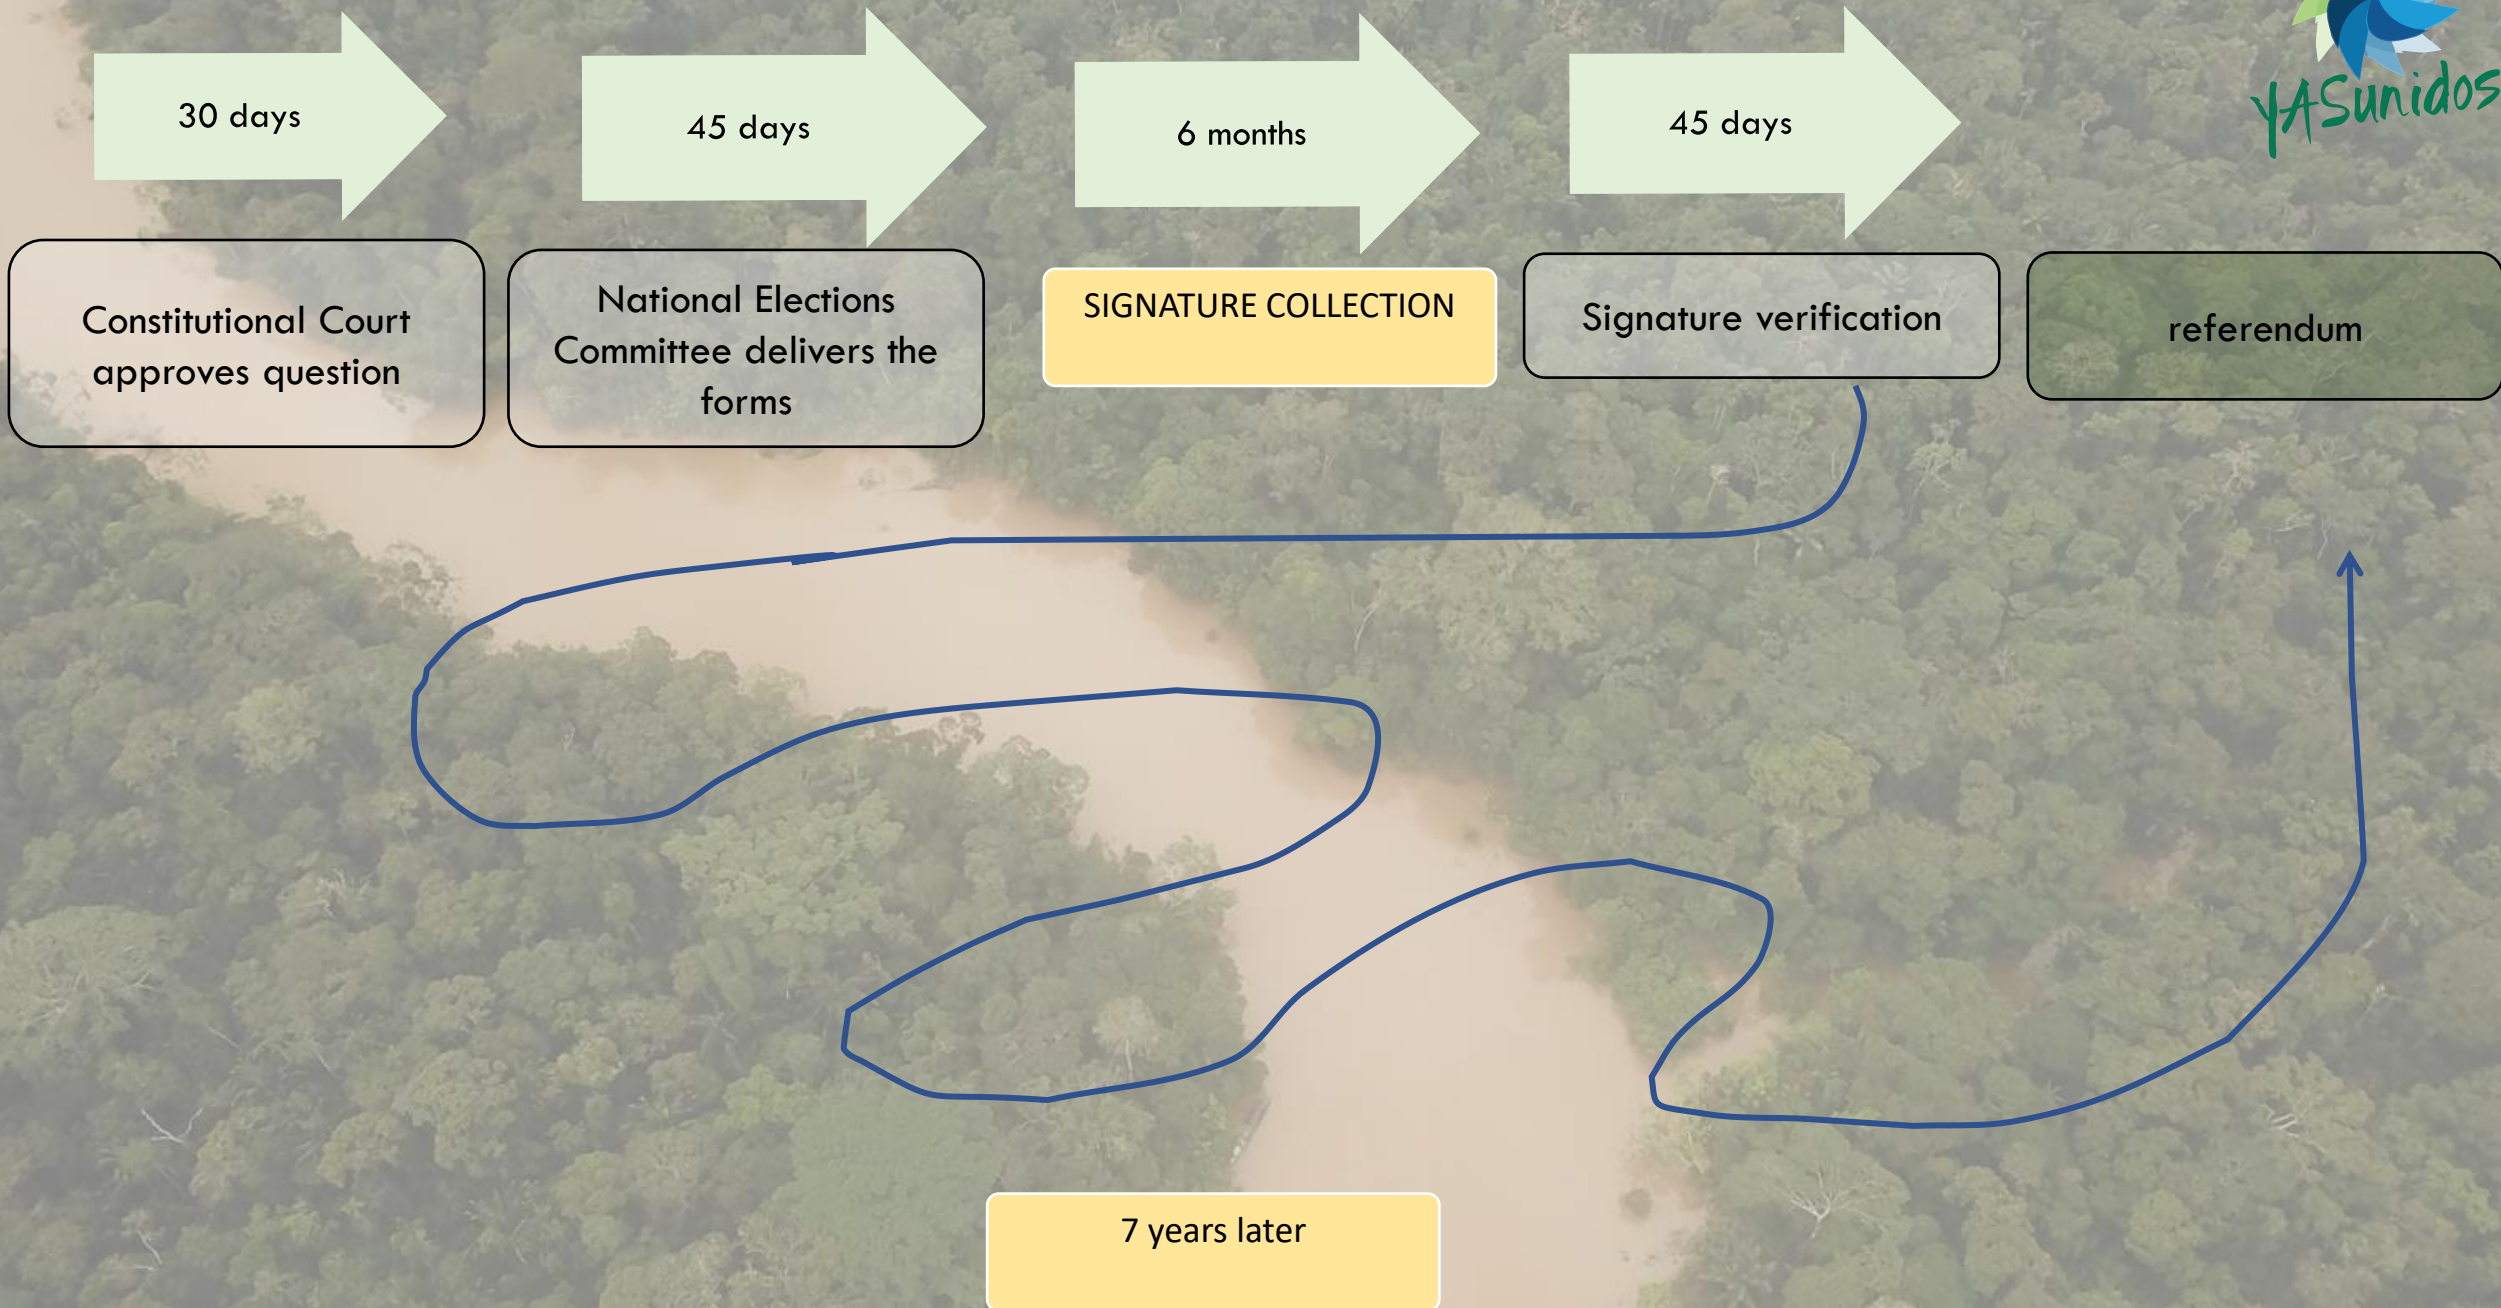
30 days

45 days

6 months

45 days

YASunidos

Constitutional Court approves question

National Elections Committee delivers the forms

SIGNATURE COLLECTION

Signature verification

referendum

7 years later